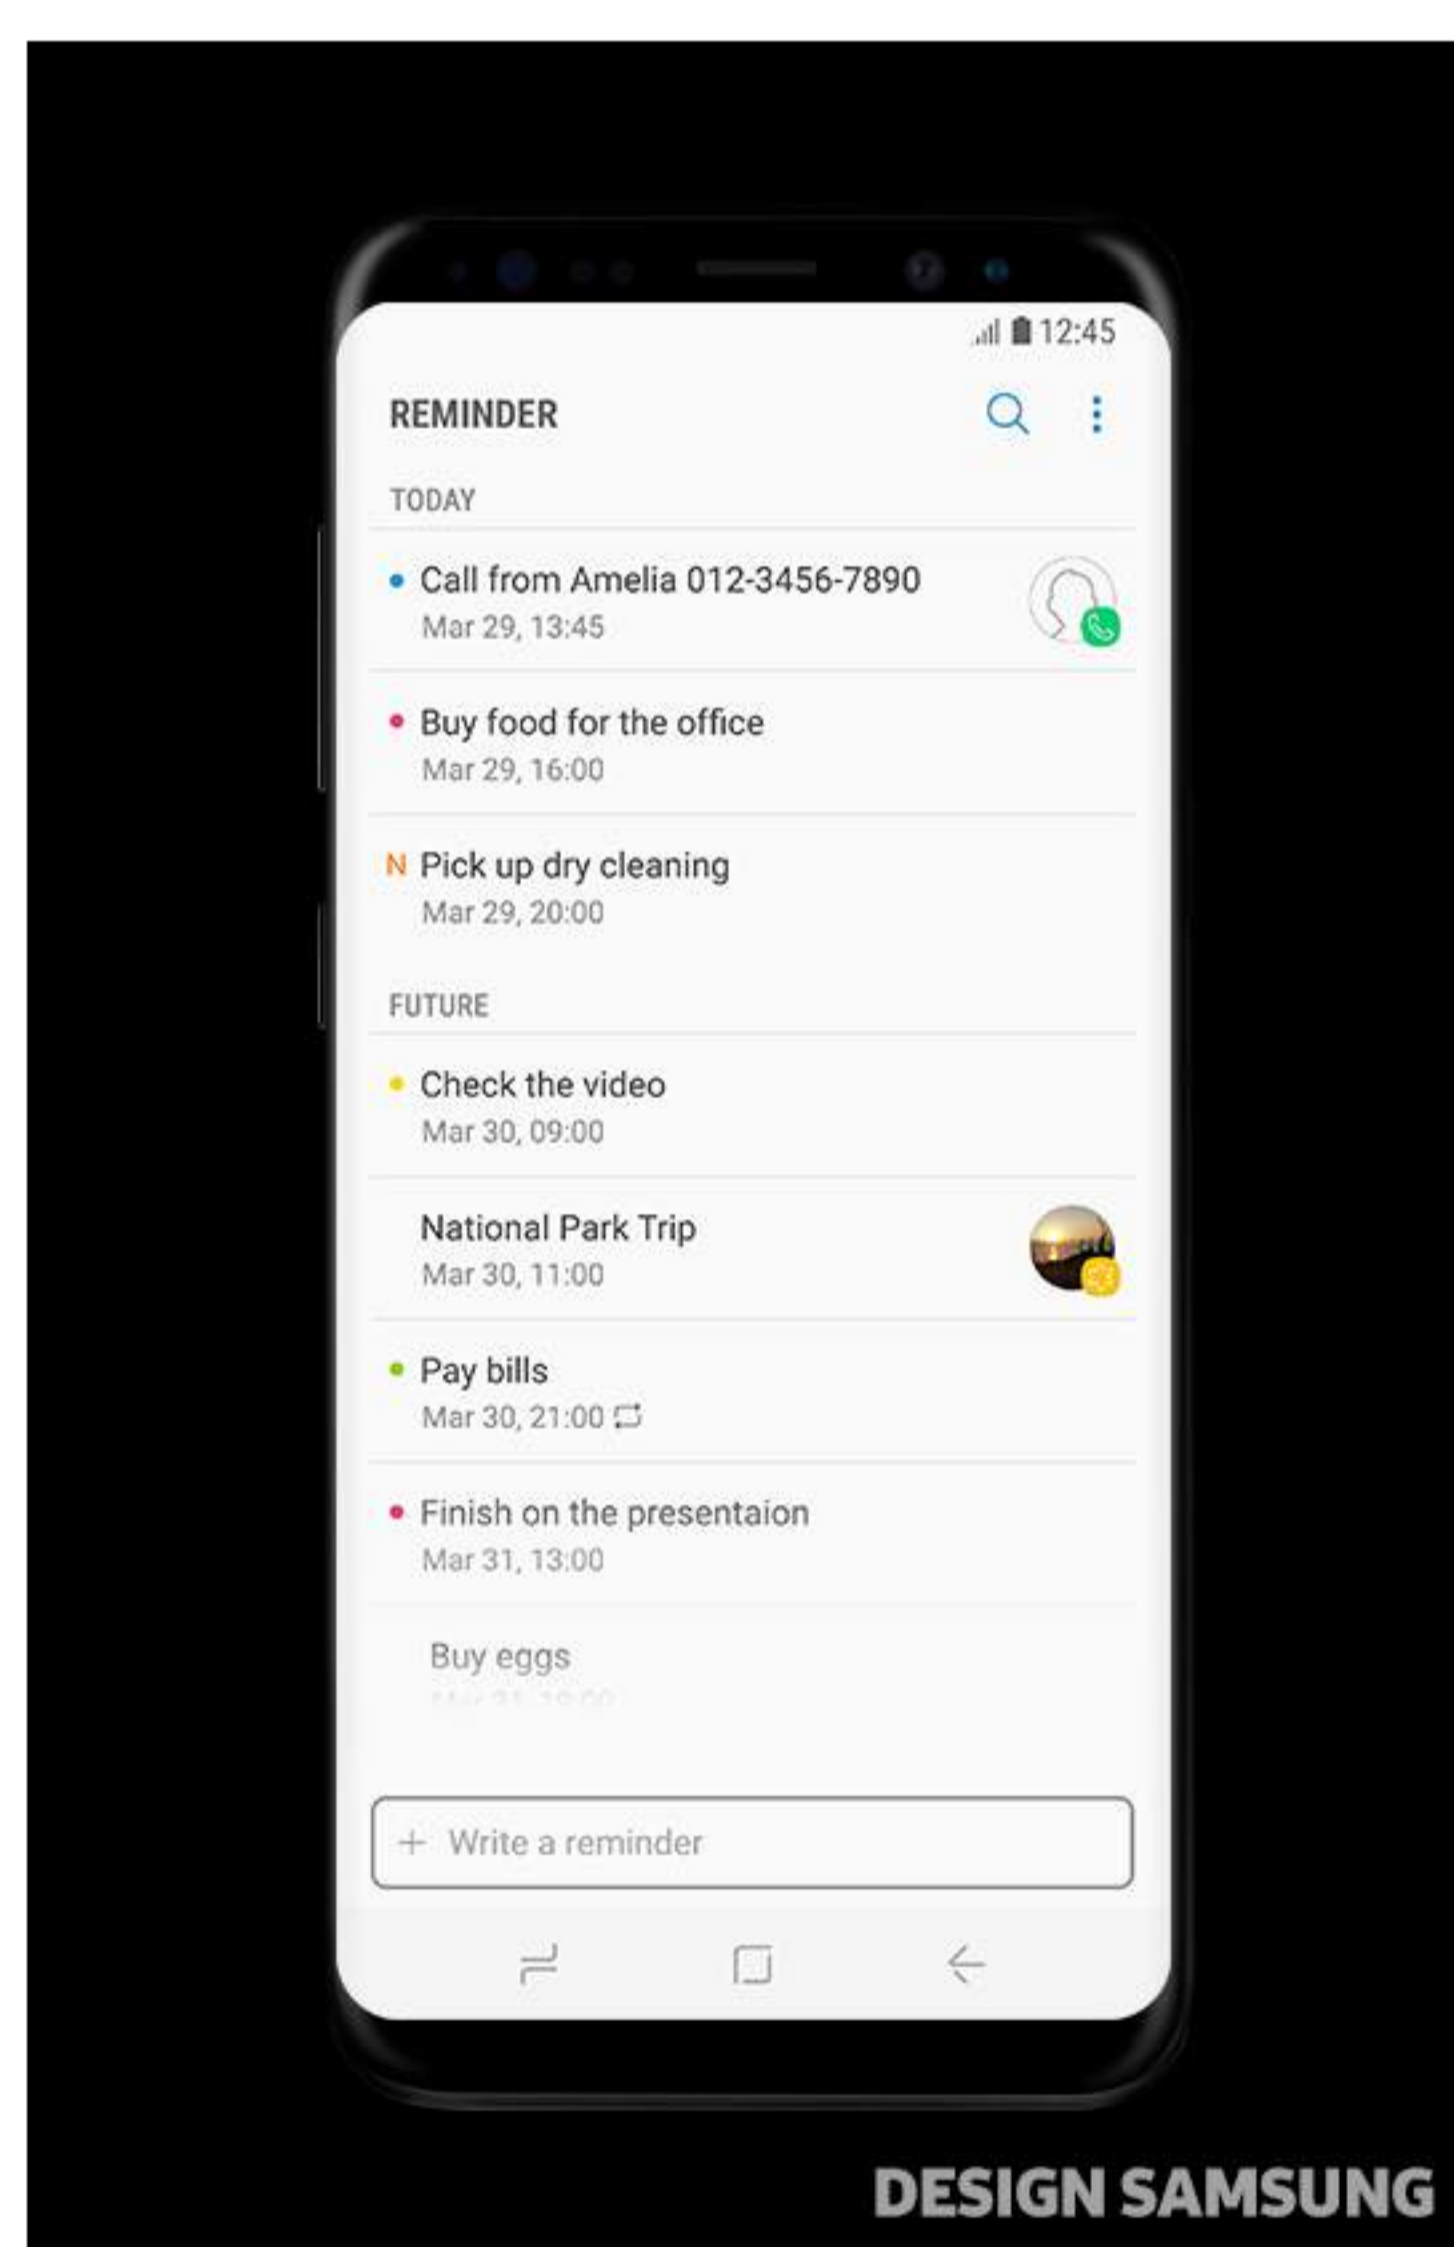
12:45

REMINDER

TODAY

Call from Amelia 012-3456-7890
Mar 29, 13:45

Buy food for the office
Mar 29, 16:00

N Pick up dry cleaning
Mar 29, 20:00

FUTURE

Check the video
Mar 30, 09:00

National Park Trip
Mar 30, 11:00

Pay bills
Mar 30, 21:00

Finish on the presentaion
Mar 31, 13:00

Buy eggs
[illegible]

+ Write a reminder

DESIGN SAMSUNG